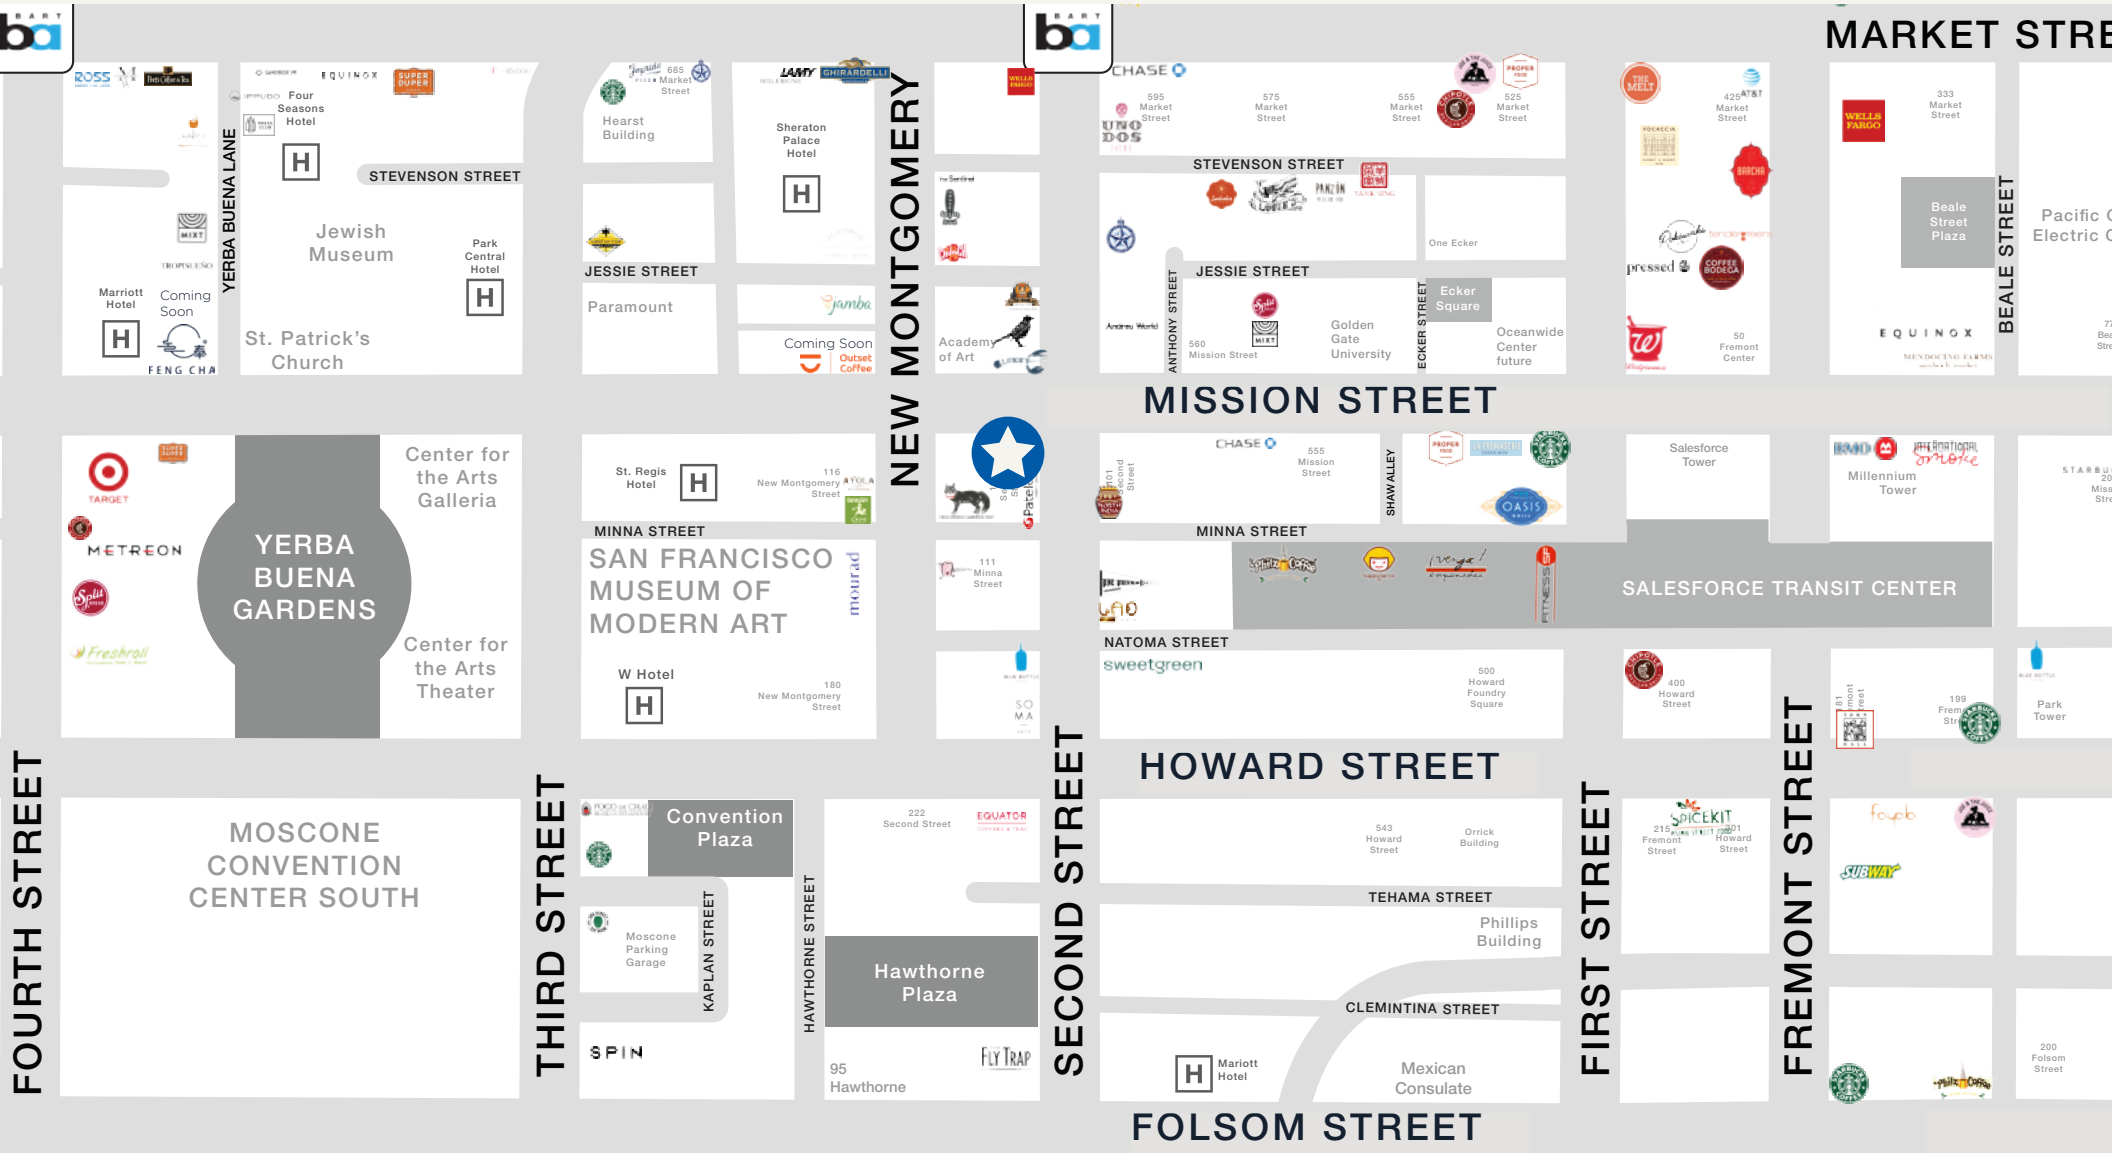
MARKET STRE

ROSS
EQUINOX
SUPER DUPER
Four Seasons Hotel
H
STEVENSON STREET
MIXT
YERBA BUENA LANE
Jewish Museum
Park Central Hotel
H
Marriott Hotel
H
Coming Soon
FENG CHA
St. Patrick's Church

685 Market Street
Hearst Building
JESSIE STREET
Paramount

LAMY GHIRARDELLI
Sheraton Palace Hotel
H
Jamba
Coming Soon
Outset Coffee

NEW MONTGOMERY
WELLS FARGO
Academy of Art

CHASE
595 Market Street
UNO DOS
575 Market Street
555 Market Street
525 Market Street
STEVENSON STREET
One Ecker
JESSIE STREET
ANTHONY STREET
560 Mission Street
Golden Gate University
ECKER STREET
Ecker Square
Oceanwide Center future

THE MELT
425 Market Street
pressed
COFFEE BODEGA
50 Fremont Center

WELLS FARGO
333 Market Street
Beale Street Plaza
EQUINOX
BEALE STREET
Pacific C Electric C

MISSION STREET

TARGET
METREON
Freshroll
YERBA BUENA GARDENS
Center for the Arts Galleria
Center for the Arts Theater

St. Regis Hotel
H
116 New Montgomery Street
MINNA STREET
SAN FRANCISCO MUSEUM OF MODERN ART
mourad
W Hotel
H
180 New Montgomery Street

111 Minna Street

CHASE
555 Mission Street
101 Second Street
SHAW ALLEY
OASIS
MINNA STREET
Salesforce Tower
Millennium Tower
SALESFORCE TRANSIT CENTER
NATOMA STREET
sweetgreen
500 Howard Foundry Square
400 Howard Street
199 Fremont Street
Park Tower

HOWARD STREET

FOURTH STREET
MOSCONE CONVENTION CENTER SOUTH
THIRD STREET
Convention Plaza
Moscone Parking Garage
KAPLAN STREET
SPIN
HAWTHORNE STREET
222 Second Street
EQUATOR
Hawthorne Plaza
95 Hawthorne
FLY TRAP
SECOND STREET
543 Howard Street
Orrick Building
TEHAMA STREET
Phillips Building
CLEMINTINA STREET
H
Marriott Hotel
Mexican Consulate
FIRST STREET
SPICEKIT
215 Fremont Street
301 Howard Street
FREMONT STREET
SUBWAY
200 Folsom Street

FOLSOM STREET